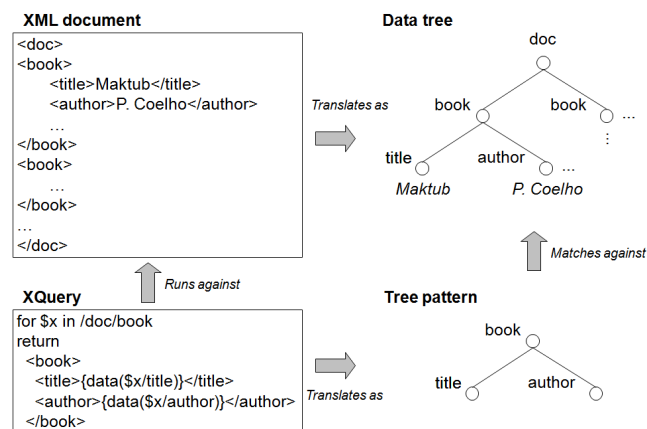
XML document
<doc>
<book>
<title>Maktub</title>
<author>P. Coelho</author>
…
</book>
<book>
…
</book>
…
</doc>

Translates as

Data tree
doc
book
book
…
⋮
title
author
…
Maktub
P. Coelho

Matches against

Runs against

XQuery
for $x in /doc/book
return
<book>
<title>{data($x/title)}</title>
<author>{data($x/author)}</author>
</book>

Translates as

Tree pattern
book
title
author